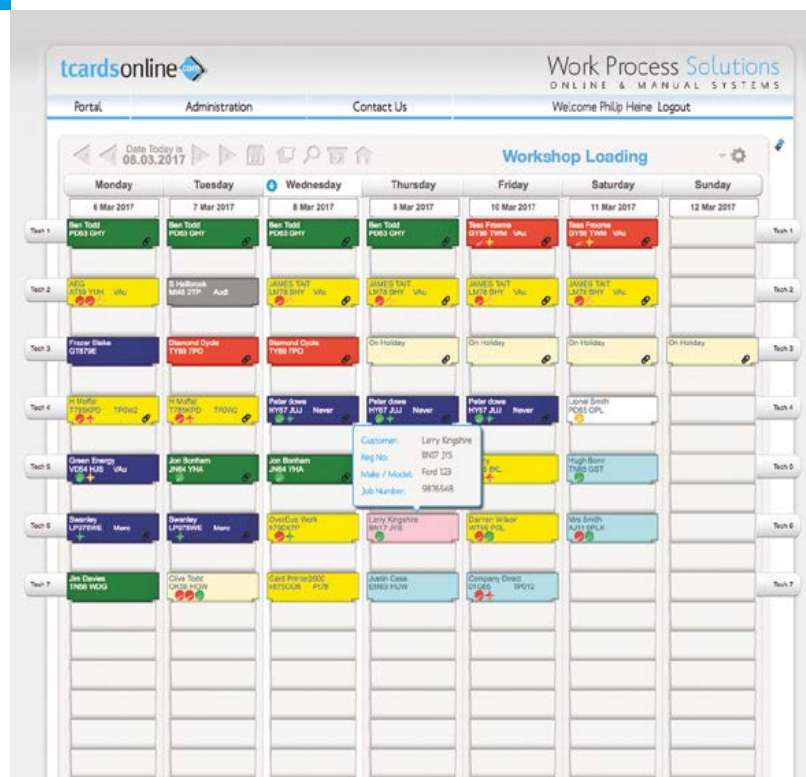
tcardsonline.com

Work Process Solutions
ONLINE & MANUAL SYSTEMS

Portal | Administration | Contact Us | Welcome Philip Heine Logout

Date Today is 08.03.2017

Workshop Loading

| | Monday | Tuesday | Wednesday | Thursday | Friday | Saturday | Sunday | |
|---|---|---|---|---|---|---|---|---|
| | 6 Mar 2017 | 7 Mar 2017 | 8 Mar 2017 | 9 Mar 2017 | 10 Mar 2017 | 11 Mar 2017 | 12 Mar 2017 | |
| Tech 1 | Ben Todd PD63 GHY | Ben Todd PD63 GHY | Ben Todd PD63 GHY | Ben Todd PD63 GHY | Tess Froome GY56 TWM VAu | Tess Froome GY56 TWM VAu | | Tech 1 |
| Tech 2 | AEG AT59 YUH VAu | S Hellbrook MI46 2TP Audi | JAMES TAIT LM78 SHY VAu | JAMES TAIT LM78 SHY VAu | JAMES TAIT LM78 SHY VAu | JAMES TAIT LM78 SHY VAu | | Tech 2 |
| Tech 3 | Frazer Blake GT879E | Diamond Cycle TY89 7PO | Diamond Cycle TY89 7PO | On Holiday | On Holiday | On Holiday | On Holiday | Tech 3 |
| Tech 4 | H Moffat T785KPO TPOW2 | H Moffat T785KPO TPOW2 | Peter dowe HY67 JUJ Never | Peter dowe HY67 JUJ Never | Peter dowe HY67 JUJ Never | Lionel Smith PD65 OPL | | Tech 4 |
| Tech 5 | Green Energy VD54 HJS VAu | Jon Bonham JN64 YHA | Jon Bonham JN64 YHA | | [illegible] BKL | Hugh Bonn TN65 GST | | Tech 5 |
| Tech 6 | Swanley LP078WE Merc | Swanley LP078WE Merc | OverDue Work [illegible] | Larry Kingshire BN07 JYS | Darren Wilson WT56 POL | Mrs Smith AJ11 BPLK | | Tech 6 |
| Tech 7 | Jim Davies TN56 WOG | Clive Todd OK56 HGW | Card Printer2000 H675OOB P178 | Justin Case EM63 HUW | Company Direct 01G65 TPO12 | | | Tech 7 |

Customer: Larry Kingshire
Reg No: BN07 JYS
Make / Model: Ford 123
Job Number: 9876548